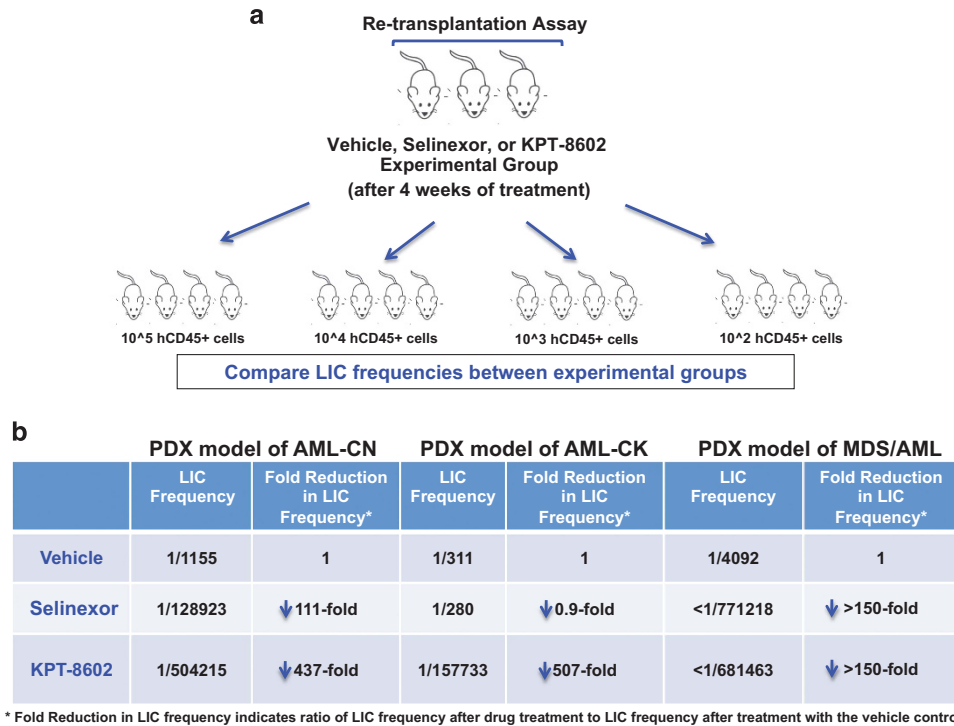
a

Re-transplantation Assay

Vehicle, Selinexor, or KPT-8602 Experimental Group (after 4 weeks of treatment)

10^5 hCD45+ cells

10^4 hCD45+ cells

10^3 hCD45+ cells

10^2 hCD45+ cells

Compare LIC frequencies between experimental groups

b

| | PDX model of AML-CN | | PDX model of AML-CK | | PDX model of MDS/AML | |
|---|---|---|---|---|---|---|
| | LIC Frequency | Fold Reduction in LIC Frequency* | LIC Frequency | Fold Reduction in LIC Frequency* | LIC Frequency | Fold Reduction in LIC Frequency* |
| Vehicle | 1/1155 | 1 | 1/311 | 1 | 1/4092 | 1 |
| Selinexor | 1/128923 | ↓111-fold | 1/280 | ↓0.9-fold | <1/771218 | ↓ >150-fold |
| KPT-8602 | 1/504215 | ↓437-fold | 1/157733 | ↓507-fold | <1/681463 | ↓ >150-fold |

* Fold Reduction in LIC frequency indicates ratio of LIC frequency after drug treatment to LIC frequency after treatment with the vehicle contr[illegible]